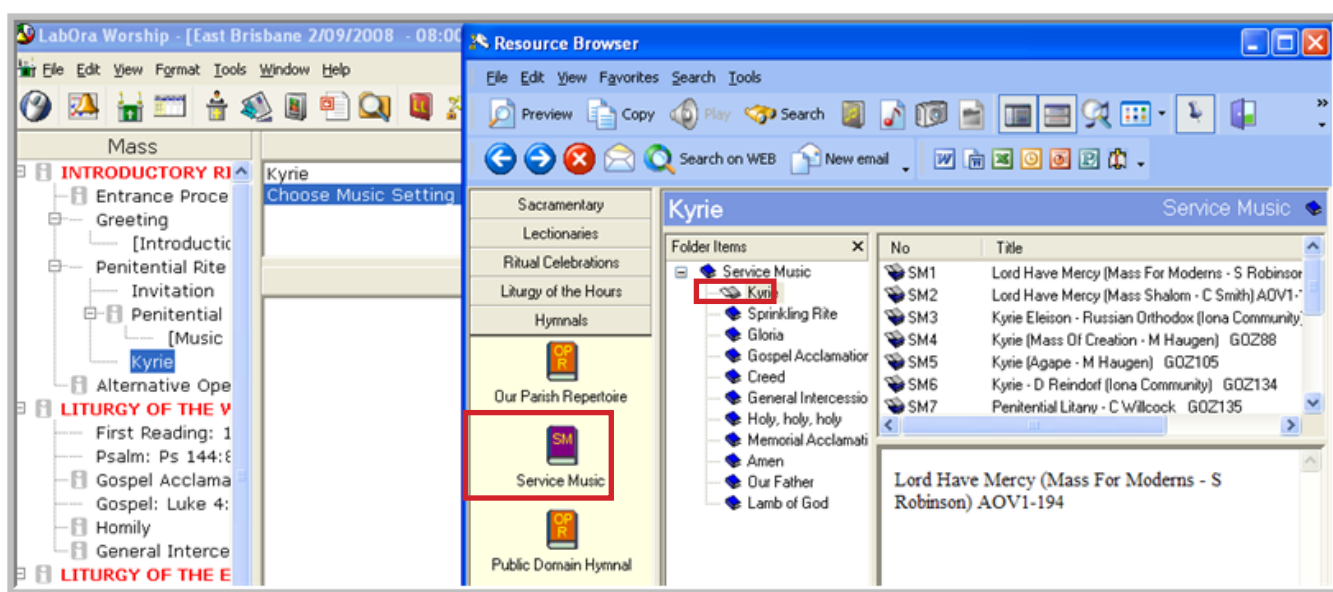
LabOra Worship - [East Brisbane 2/09/2008 - 08:00

File Edit View Format Tools Window Help

Mass

INTRODUCTORY RI
Entrance Proce
Greeting
[Introductic
Penitential Rite
Invitation
Penitential
[Music
Kyrie
Alternative Ope
LITURGY OF THE W
First Reading: 1
Psalm: Ps 144:8
Gospel Acclama
Gospel: Luke 4:
Homily
General Interce
LITURGY OF THE E

Kyrie
Choose Music Setting

Resource Browser

File Edit View Favorites Search Tools

Preview Copy Play Search

Search on WEB New email

Sacramentary
Lectionaries
Ritual Celebrations
Liturgy of the Hours
Hymnals

OP R
Our Parish Repertoire

SM
Service Music

OP R
Public Domain Hymnal

Kyrie

Service Music

Folder Items

Service Music
Kyrie
Sprinkling Rite
Gloria
Gospel Acclamatior
Creed
General Intercessio
Holy, holy, holy
Memorial Acclamati
Amen
Our Father
Lamb of God

| No | Title |
|---|---|
| SM1 | Lord Have Mercy (Mass For Moderns - S Robinson |
| SM2 | Lord Have Mercy (Mass Shalom - C Smith) AOV1-1 |
| SM3 | Kyrie Eleison - Russian Orthodox (Iona Community |
| SM4 | Kyrie (Mass Of Creation - M Haugen) GOZ88 |
| SM5 | Kyrie (Agape - M Haugen) GOZ105 |
| SM6 | Kyrie - D Reindorf (Iona Community) GOZ134 |
| SM7 | Penitential Litany - C Willcock GOZ135 |

Lord Have Mercy (Mass For Moderns - S Robinson) AOV1-194